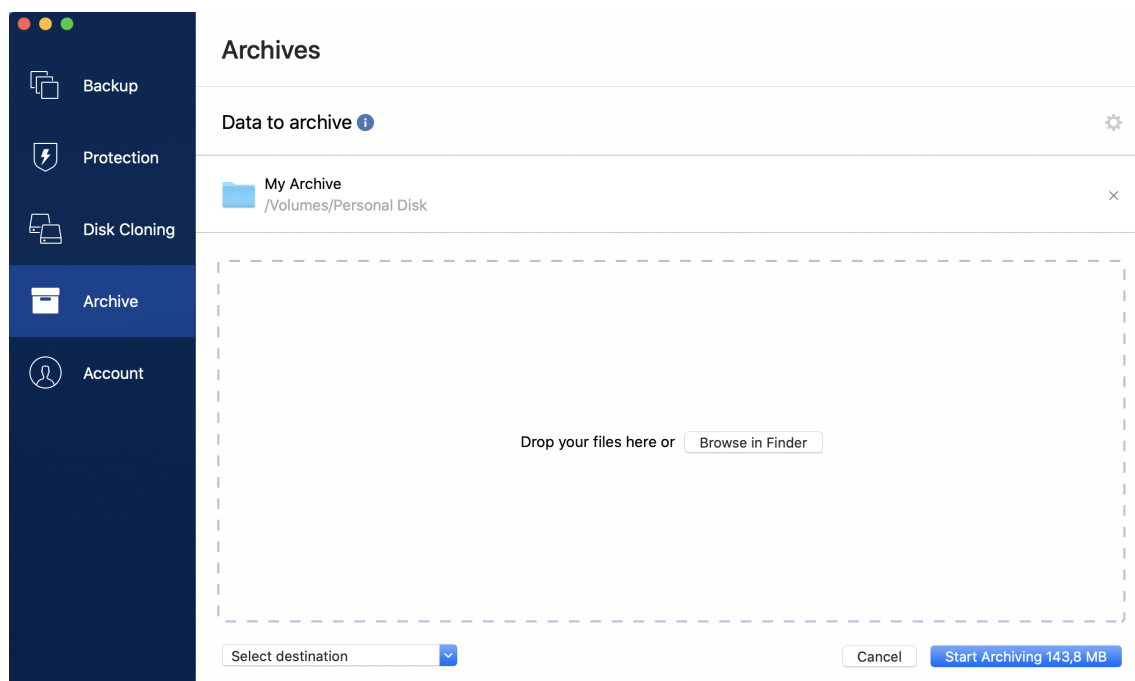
Backup

Protection

Disk Cloning

Archive

Account

Archives

Data to archive

My Archive
/Volumes/Personal Disk

Drop your files here or Browse in Finder

Select destination

Cancel

Start Archiving 143,8 MB